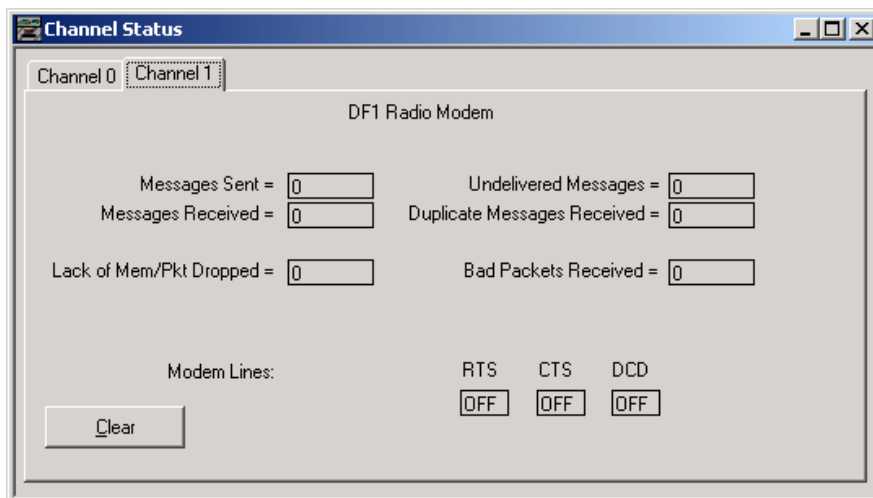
Channel Status

Channel 0 | Channel 1

DF1 Radio Modem

Messages Sent = 0
Messages Received = 0

Undelivered Messages = 0
Duplicate Messages Received = 0

Lack of Mem/Pkt Dropped = 0

Bad Packets Received = 0

Modem Lines:

RTS CTS DCD
OFF OFF OFF

Clear